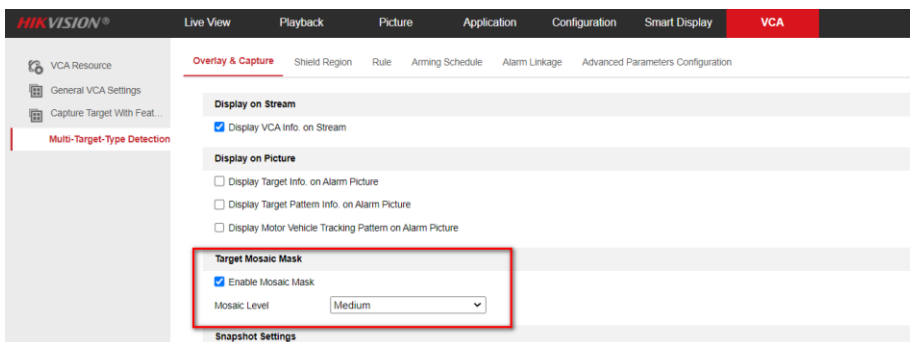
HIKVISION®

Live View
Playback
Picture
Application
Configuration
Smart Display
VCA

VCA Resource
General VCA Settings
Capture Target With Feat...
Multi-Target-Type Detection

Overlay & Capture
Shield Region
Rule
Arming Schedule
Alarm Linkage
Advanced Parameters Configuration

Display on Stream

Display VCA Info. on Stream

Display on Picture

Display Target Info. on Alarm Picture

Display Target Pattern Info. on Alarm Picture

Display Motor Vehicle Tracking Pattern on Alarm Picture

Target Mosaic Mask

Enable Mosaic Mask

Mosaic Level
Medium

Snapshot Settings